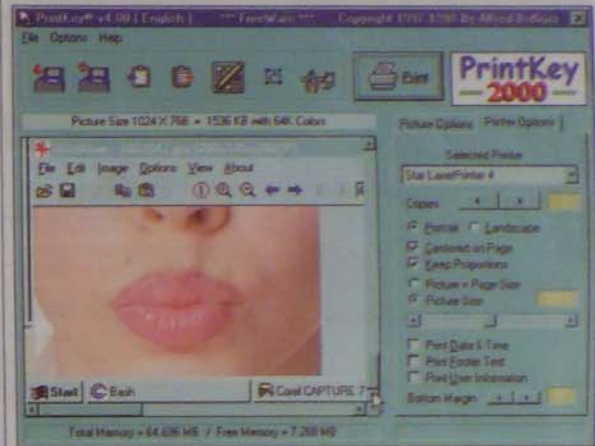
PrintKey® v4.00 [ English ] *** FreeWare *** Copyright 1997-1998 By Alfred Bellows
File Options Help
Exit
PrintKey 2000
Picture Size 1024 X 768 = 1536 KB with 64K Colors
Picture Options Printer Options
File Edit Image Options View About
Selected Printer
Star LaserPrinter 4
Copies
Portrait Landscape
Centered on Page
Keep Proportions
Picture = Page Size
Picture Size
Print Date & Time
Print Footer Text
Print User Information
Bottom Margin
Start Bash Corel CAPTURE 7
Total Memory = 64.696 MB / Free Memory = 7.268 MB